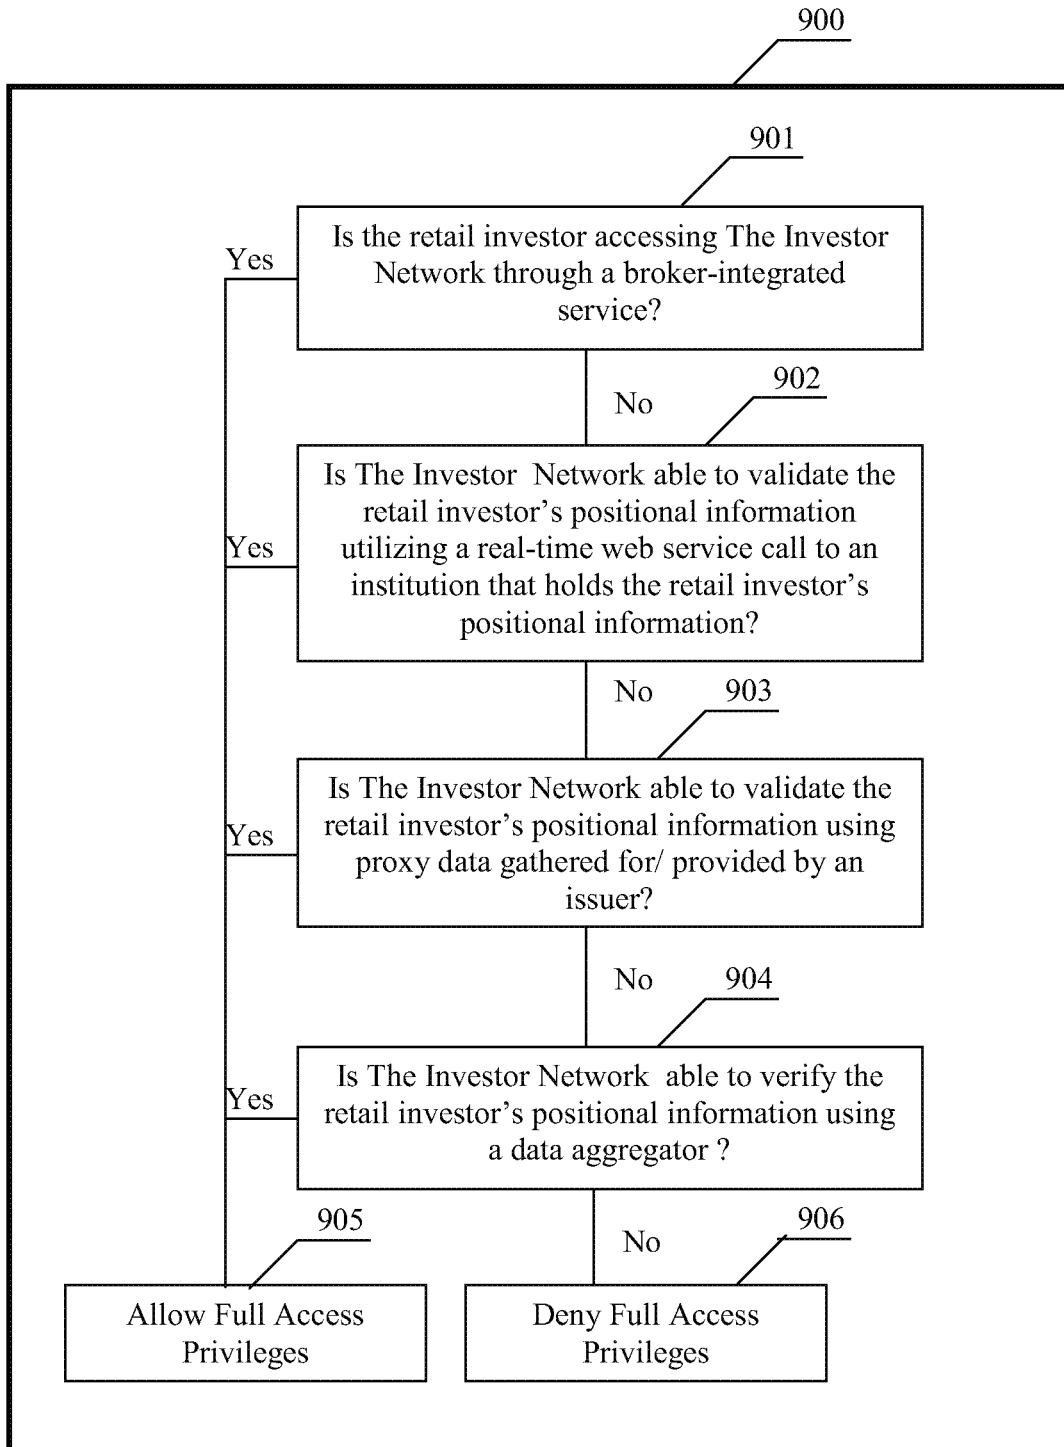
900

901

Yes

Is the retail investor accessing The Investor Network through a broker-integrated service?

No

902

Yes

Is The Investor Network able to validate the retail investor's positional information utilizing a real-time web service call to an institution that holds the retail investor's positional information?

No

903

Yes

Is The Investor Network able to validate the retail investor's positional information using proxy data gathered for/ provided by an issuer?

No

904

Yes

Is The Investor Network able to verify the retail investor's positional information using a data aggregator ?

905

No

906

Allow Full Access Privileges

Deny Full Access Privileges